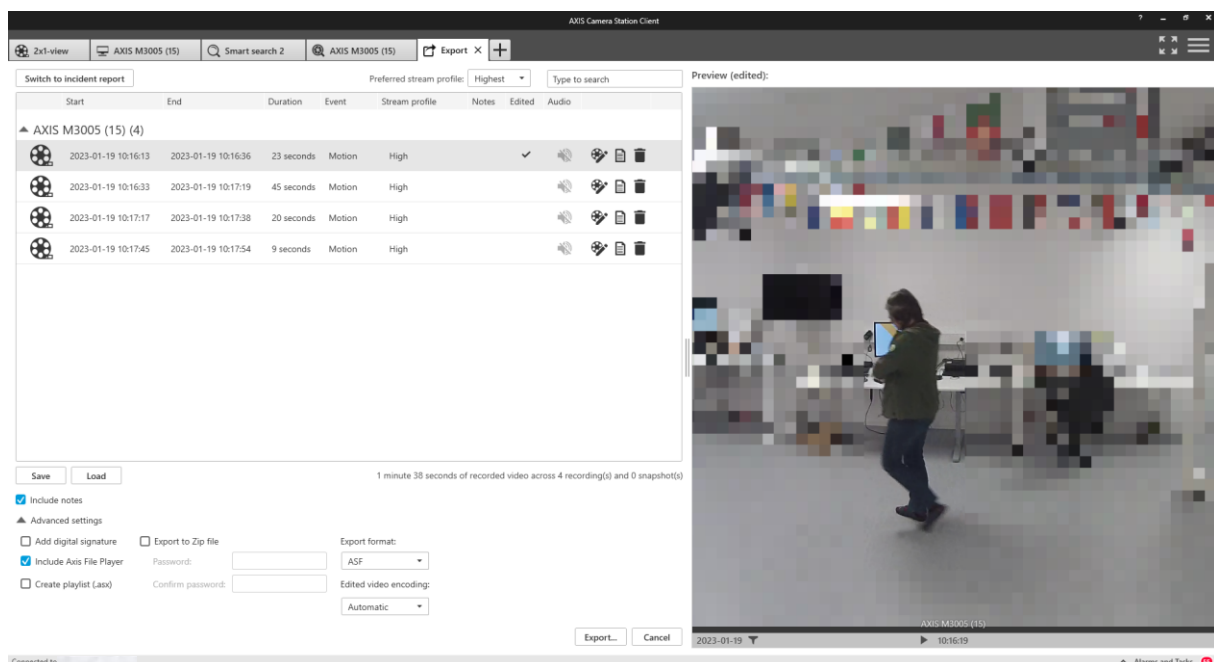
AXIS Camera Station Client

? – ☐ ×

2x1-view | AXIS M3005 (15) | Smart search 2 | AXIS M3005 (15) | Export ×

Switch to incident report

Preferred stream profile: Highest

Type to search

Preview (edited):

| Start | End | Duration | Event | Stream profile | Notes | Edited | Audio |
|---|---|---|---|---|---|---|---|
| AXIS M3005 (15) (4) | | | | | | | |
| 2023-01-19 10:16:13 | 2023-01-19 10:16:36 | 23 seconds | Motion | High | | ✔ | |
| 2023-01-19 10:16:33 | 2023-01-19 10:17:19 | 45 seconds | Motion | High | | | |
| 2023-01-19 10:17:17 | 2023-01-19 10:17:38 | 20 seconds | Motion | High | | | |
| 2023-01-19 10:17:45 | 2023-01-19 10:17:54 | 9 seconds | Motion | High | | | |

Save | Load

1 minute 38 seconds of recorded video across 4 recording(s) and 0 snapshot(s)

Include notes

Advanced settings

Add digital signature

Export to Zip file

Export format:

Include Axis File Player

Password:

ASF

Create playlist (.asx)

Confirm password:

Edited video encoding:

Automatic

Export... | Cancel

AXIS M3005 (15)

2023-01-19

10:16:19

Connected to

Alarms and Tasks